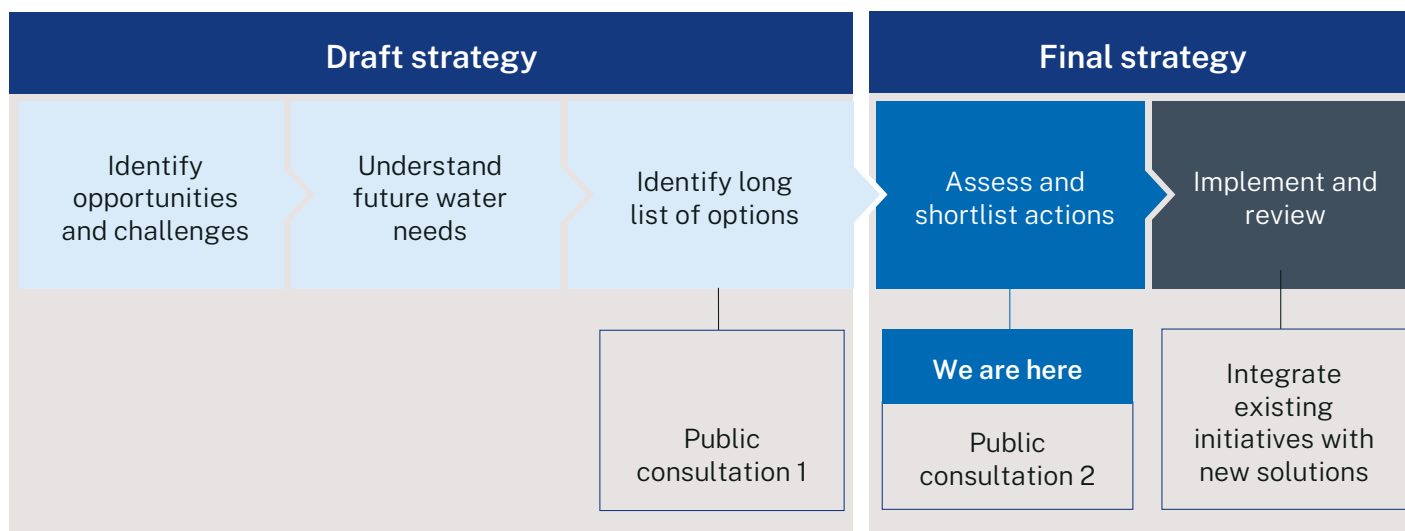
Draft strategy

Identify opportunities and challenges

Understand future water needs

Identify long list of options

Public consultation 1

Final strategy

Assess and shortlist actions

Implement and review

We are here

Public consultation 2

Integrate existing initiatives with new solutions